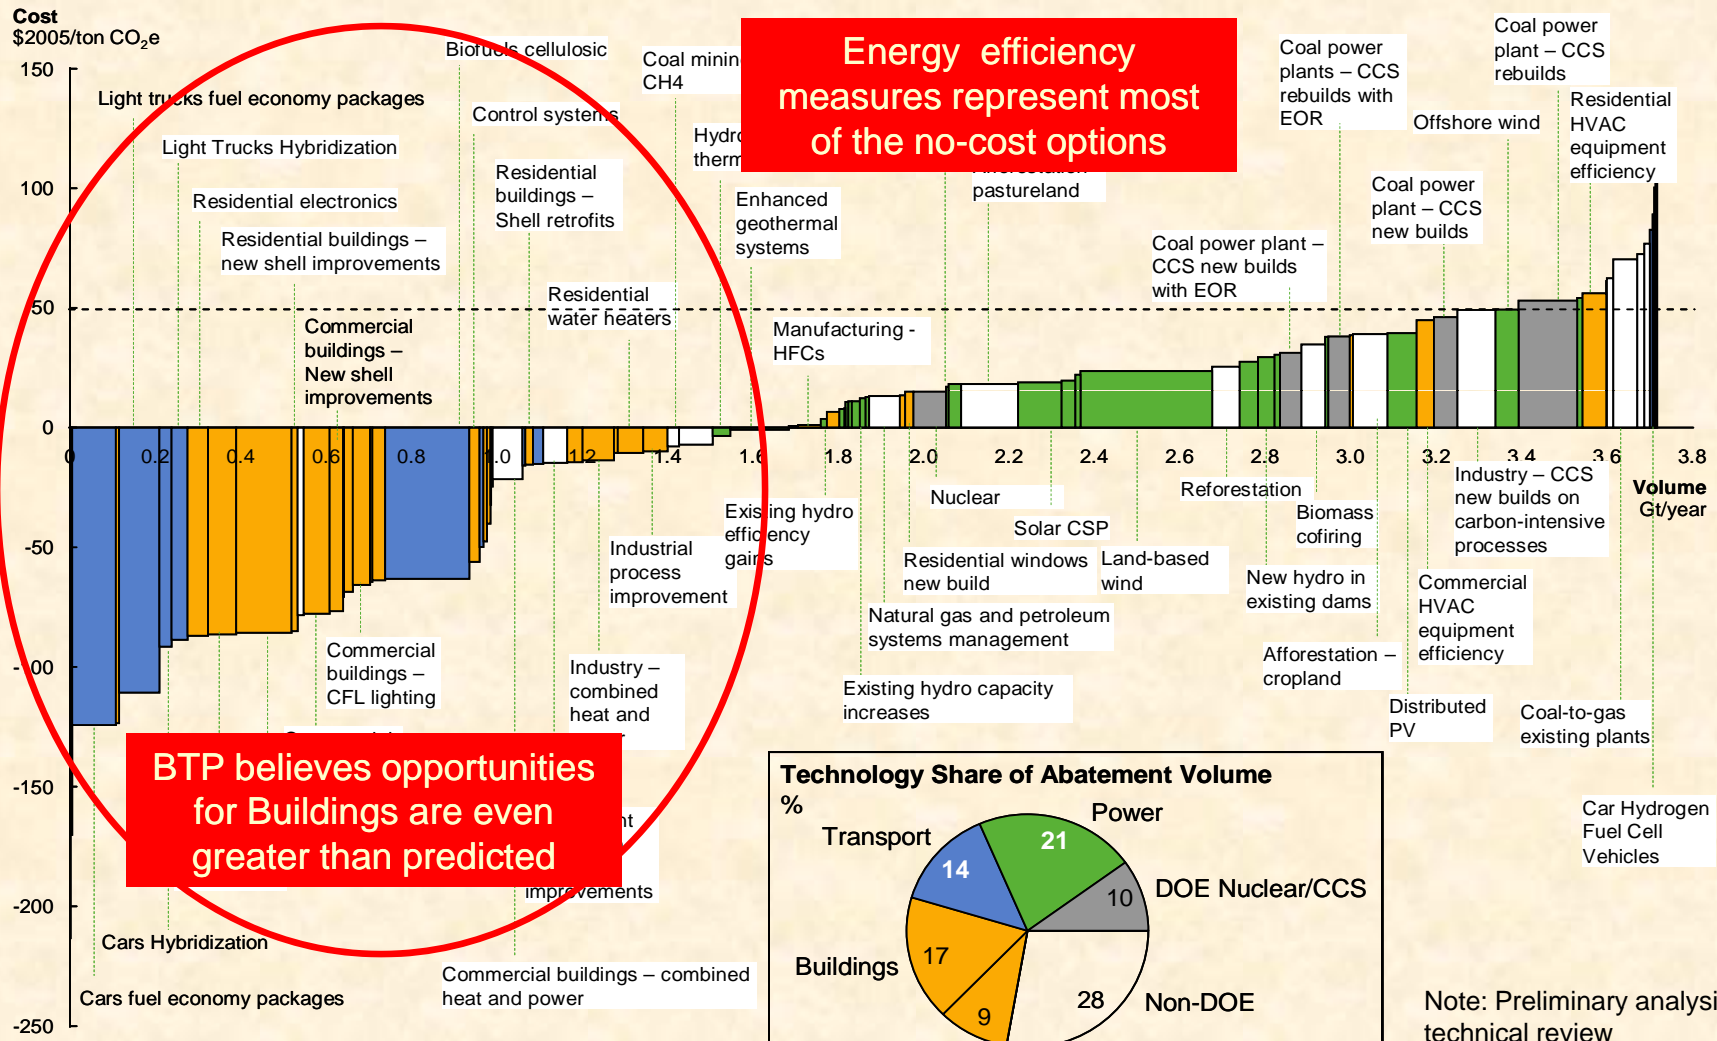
Cost
$2005/ton $CO_2$e

150
100
50
0
-50
-100
-150
-200
-250

0 0.2 0.4 0.6 0.8 1.0 1.2 1.4 1.6 1.8 2.0 2.2 2.4 2.6 2.8 3.0 3.2 3.4 3.6 3.8
Volume
Gt/year

Energy efficiency measures represent most of the no-cost options

BTP believes opportunities for Buildings are even greater than predicted

Light trucks fuel economy packages
Light Trucks Hybridization
Residential electronics
Residential buildings – new shell improvements
Commercial buildings – New shell improvements
Biofuels cellulosic
Control systems
Residential buildings – Shell retrofits
Residential water heaters
Coal mining CH4
Hydro thermal
Enhanced geothermal systems
Manufacturing - HFCs
pastureland
Coal power plant – CCS new builds with EOR
Coal power plants – CCS rebuilds with EOR
Offshore wind
Coal power plant – CCS rebuilds
Coal power plant – CCS new builds
Residential HVAC equipment efficiency
Commercial buildings – CFL lighting
Industry – combined heat and
improvements
Industrial process improvement
Existing hydro efficiency gains
Nuclear
Solar CSP
Residential windows new build
Land-based wind
Natural gas and petroleum systems management
Existing hydro capacity increases
Reforestation
Biomass cofiring
New hydro in existing dams
Afforestation – cropland
Industry – CCS new builds on carbon-intensive processes
Commercial HVAC equipment efficiency
Distributed PV
Coal-to-gas existing plants
Car Hydrogen Fuel Cell Vehicles
Cars Hybridization
Cars fuel economy packages
Commercial buildings – combined heat and power

Technology Share of Abatement Volume
%
Transport 14
Power 21
DOE Nuclear/CCS 10
Buildings 17
9
28 Non-DOE

Note: Preliminary analysi
technical review